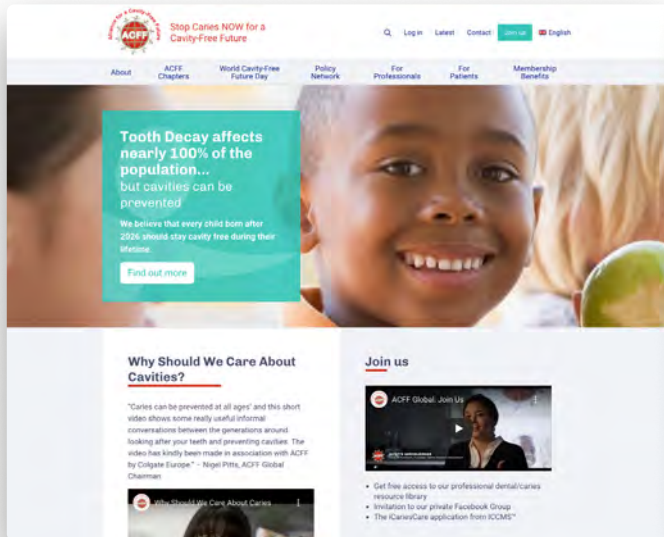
Alliance for a Cavity-Free Future
ACFF

Stop Caries NOW for a Cavity-Free Future

Log in Latest Contact Join us English

About ACFF Chapters World Cavity-Free Future Day Policy Network For Professionals For Patients Membership Benefits

Tooth Decay affects nearly 100% of the population...
but cavities can be prevented

We believe that every child born after 2026 should stay cavity free during their lifetime.

Find out more

Why Should We Care About Cavities?

"Caries can be prevented at all ages" and this short video shows some really useful informal conversations between the generations around looking after your teeth and preventing cavities. The video has kindly been made in association with ACFF by Colgate Europe." – Nigel Pitts, ACFF Global Chairman

Why Should We Care About Caries

Join us

ACFF Global: Join Us

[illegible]

• Get free access to our professional dental/caries resource library
• Invitation to our private Facebook Group
• The ICariesCare application from ICCMS™